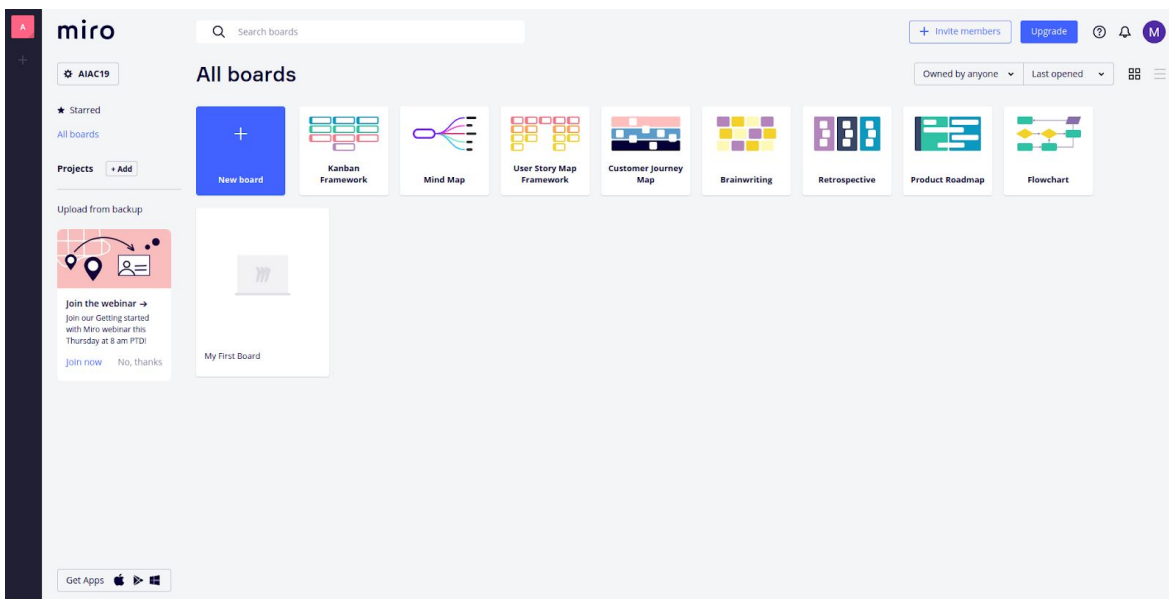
A

miro

Search boards

+ Invite members

Upgrade

M

AIAC19

All boards

Owned by anyone

Last opened

★ Starred

All boards

Projects + Add

Upload from backup

+

New board

Kanban Framework

Mind Map

User Story Map Framework

Customer Journey Map

Brainwriting

Retrospective

Product Roadmap

Flowchart

My First Board

Join the webinar →

Join our Getting started with Miro webinar this Thursday at 8 am PTD!

Join now No, thanks

Get Apps